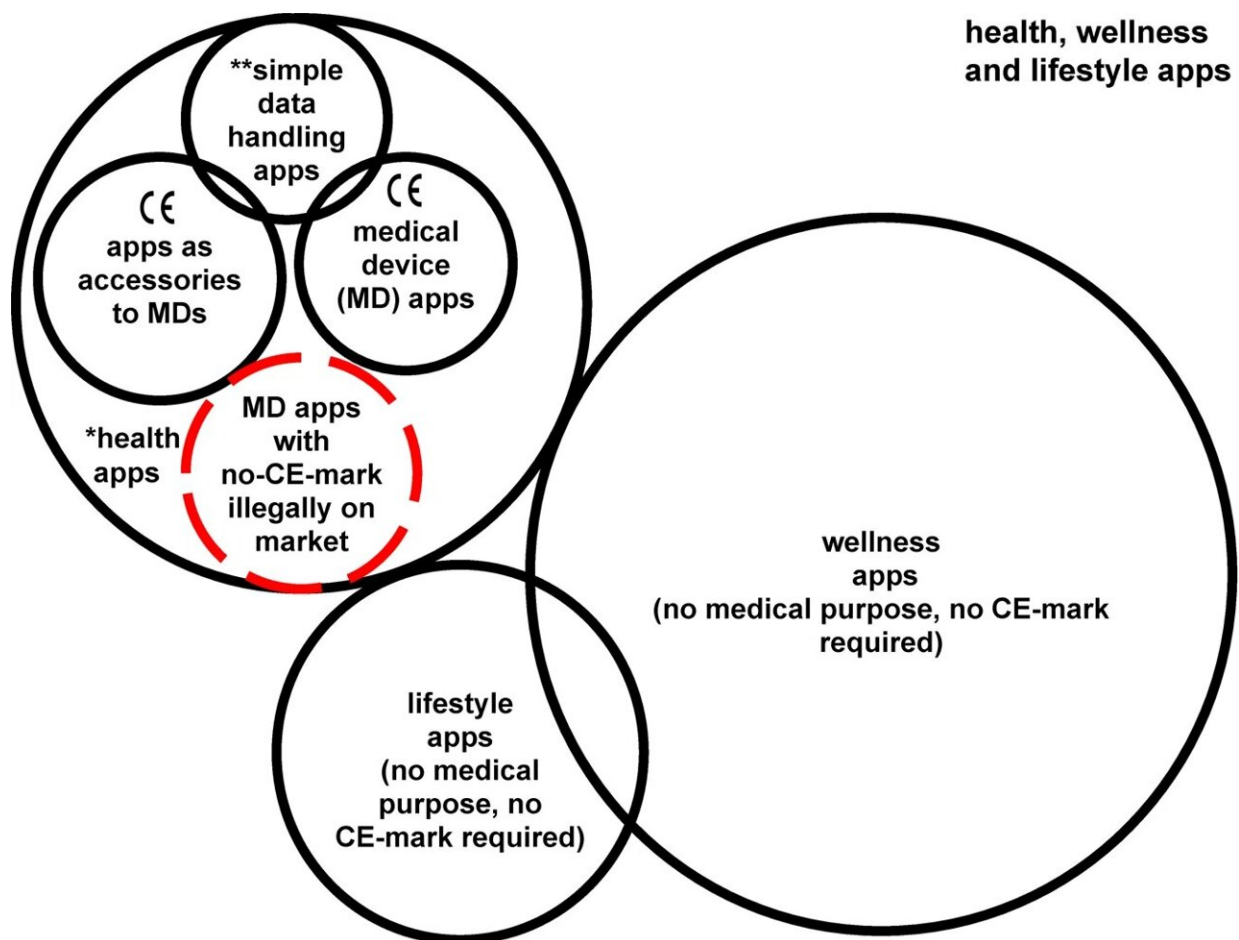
health, wellness and lifestyle apps

**simple data handling apps

CE
apps as accessories to MDs

CE
medical device (MD) apps

*health apps

MD apps with no-CE-mark illegally on market

wellness apps (no medical purpose, no CE-mark required)

lifestyle apps (no medical purpose, no CE-mark required)